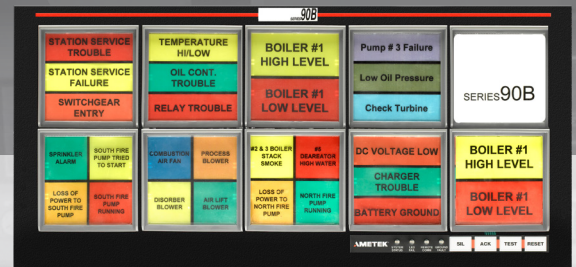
SERIES90B

STATION SERVICE TROUBLE
STATION SERVICE FAILURE
SWITCHGEAR ENTRY

TEMPERATURE HI/LOW
OIL CONT. TROUBLE
RELAY TROUBLE

BOILER #1 HIGH LEVEL
BOILER #1 LOW LEVEL

Pump # 3 Failure
Low Oil Pressure
Check Turbine

SERIES90B

SPRINKLER ALARM
SOUTH FIRE PUMP TRIED TO START
LOSS OF POWER TO SOUTH FIRE PUMP
SOUTH FIRE PUMP RUNNING

COMBUSTION AIR FAN
PROCESS BLOWER
DISORBER BLOWER
AIR LIFT BLOWER

#2 & 3 BOILER STACK SMOKE
#5 DEAERATOR HIGH WATER
LOSS OF POWER TO NORTH FIRE PUMP
NORTH FIRE PUMP RUNNING

DC VOLTAGE LOW
CHARGER TROUBLE
BATTERY GROUND

BOILER #1 HIGH LEVEL
BOILER #1 LOW LEVEL

AMETEK
SIL
ACK
TEST
RESET